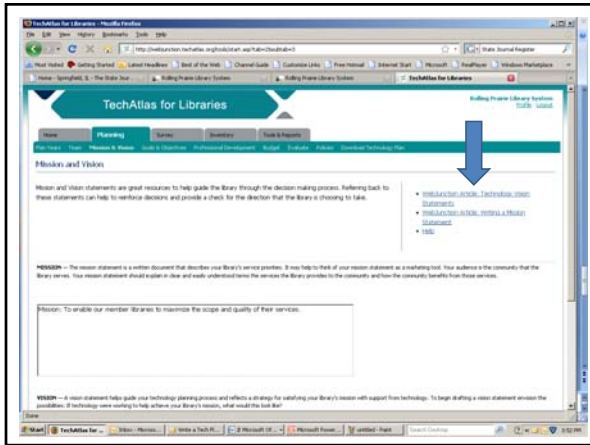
TechAtlas for Libraries - Mozilla Firefox

File Edit View History Bookmarks Tools Help

http://webjunction.techatlas.org/tools/start.asp?tab=2&subtab=3

State Journal Register

Most Visited Getting Started Latest Headlines Best of the Web Channel Guide Customize Links Free Hotmail Internet Start Microsoft RealPlayer Windows Marketplace

Home - Springfield, IL - The State Jour... Rolling Prairie Library System Rolling Prairie Library System TechAtlas for Libraries

TechAtlas for Libraries

Rolling Prairie Library System
Profile Logout

Home Planning Survey Inventory Tools & Reports

Plan Years Team Mission & Vision Goals & Objectives Professional Development Budget Evaluate Policies Download Technology Plan

Mission and Vision

Mission and Vision statements are great resources to help guide the library through the decision making process. Referring back to these statements can help to reinforce decisions and provide a check for the direction that the library is choosing to take.

• WebJunction Article: Technology Vision Statements
• WebJunction Article: Writing a Mission Statement
• Help

MISSION — The mission statement is a written document that describes your library's service priorities. It may help to think of your mission statement as a marketing tool. Your audience is the community that the library serves. Your mission statement should explain in clear and easily understood terms the services the library provides to the community and how the community benefits from those services.

Mission: To enable our member libraries to maximize the scope and quality of their services.

VISION — A vision statement helps guide your technology planning process and reflects a strategy for satisfying your library's mission with support from technology. To begin drafting a vision statement envision the possibilities: If technology were working to help achieve your library's mission, what would this look like?

Done

Start TechAtlas for ... Inbox - Microso... Write a Tech Pl... 2 Microsoft Of... Microsoft Power... untitled - Paint Search Desktop 3:52 PM